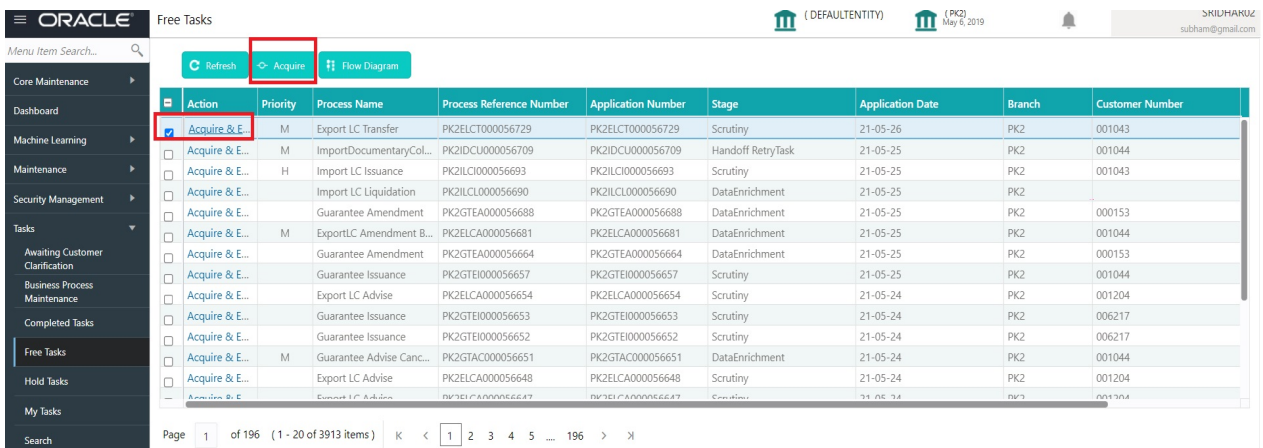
ORACLE Free Tasks (DEFAULTENTITY) (PK2) May 6, 2019 SRIDHAR02 subham@gmail.com

Menu Item Search...

Core Maintenance
Dashboard
Machine Learning
Maintenance
Security Management
Tasks
Awaiting Customer Clarification
Business Process Maintenance
Completed Tasks
Free Tasks
Hold Tasks
My Tasks
Search

Refresh Acquire Flow Diagram

| Action | Priority | Process Name | Process Reference Number | Application Number | Stage | Application Date | Branch | Customer Number |
|---|---|---|---|---|---|---|---|---|
| Acquire & E... | M | Export LC Transfer | PK2ELCT000056729 | PK2ELCT000056729 | Scrutiny | 21-05-26 | PK2 | 001043 |
| Acquire & E... | M | ImportDocumentaryCol... | PK2IDCU000056709 | PK2IDCU000056709 | Handoff RetryTask | 21-05-25 | PK2 | 001044 |
| Acquire & E... | H | Import LC Issuance | PK2ILCI000056693 | PK2ILCI000056693 | Scrutiny | 21-05-25 | PK2 | 001043 |
| Acquire & E... | | Import LC Liquidation | PK2ILCL000056690 | PK2ILCL000056690 | DataEnrichment | 21-05-25 | PK2 | |
| Acquire & E... | | Guarantee Amendment | PK2GTEA000056688 | PK2GTEA000056688 | DataEnrichment | 21-05-25 | PK2 | 000153 |
| Acquire & E... | M | ExportLC Amendment B... | PK2ELCA000056681 | PK2ELCA000056681 | DataEnrichment | 21-05-25 | PK2 | 001044 |
| Acquire & E... | | Guarantee Amendment | PK2GTEA000056664 | PK2GTEA000056664 | DataEnrichment | 21-05-25 | PK2 | 000153 |
| Acquire & E... | | Guarantee Issuance | PK2GTEI000056657 | PK2GTEI000056657 | Scrutiny | 21-05-25 | PK2 | 001044 |
| Acquire & E... | | Export LC Advise | PK2ELCA000056654 | PK2ELCA000056654 | Scrutiny | 21-05-24 | PK2 | 001204 |
| Acquire & E... | | Guarantee Issuance | PK2GTEI000056653 | PK2GTEI000056653 | Scrutiny | 21-05-24 | PK2 | 006217 |
| Acquire & E... | | Guarantee Issuance | PK2GTEI000056652 | PK2GTEI000056652 | Scrutiny | 21-05-24 | PK2 | 006217 |
| Acquire & E... | M | Guarantee Advise Canc... | PK2GTAC000056651 | PK2GTAC000056651 | DataEnrichment | 21-05-24 | PK2 | 001044 |
| Acquire & E... | | Export LC Advise | PK2ELCA000056648 | PK2ELCA000056648 | Scrutiny | 21-05-24 | PK2 | 001204 |
| Acquire & E... | | Export LC Advise | PK2ELCA000056647 | PK2ELCA000056647 | Scrutiny | 21-05-24 | PK2 | 001204 |

Page 1 of 196 (1 - 20 of 3913 items) 1 2 3 4 5 ... 196